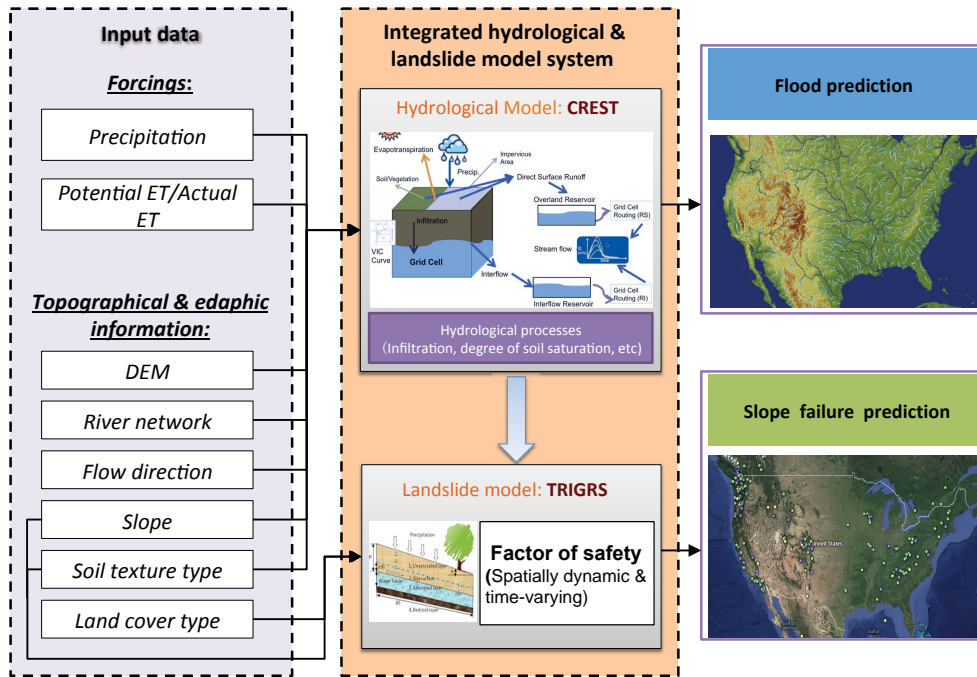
Input data

Forcings:

Precipitation

Potential ET/Actual ET

Topographical & edaphic information:

DEM

River network

Flow direction

Slope

Soil texture type

Land cover type

Integrated hydrological & landslide model system

Hydrological Model: CREST

Evapotranspiration

Precip.

Impervious Area

Soil/Vegetation

Direct Surface Runoff

Infiltration

Overland Reservoir

Grid Cell Routing (RS)

VIC Curve

Grid Cell

Stream flow

Interflow

Interflow Reservoir

Grid Cell Routing (RI)

Hydrological processes (Infiltration, degree of soil saturation, etc)

Landslide model: TRIGRS

Precipitation

Water Table

Factor of safety (Spatially dynamic & time-varying)

Flood prediction

Slope failure prediction

United States